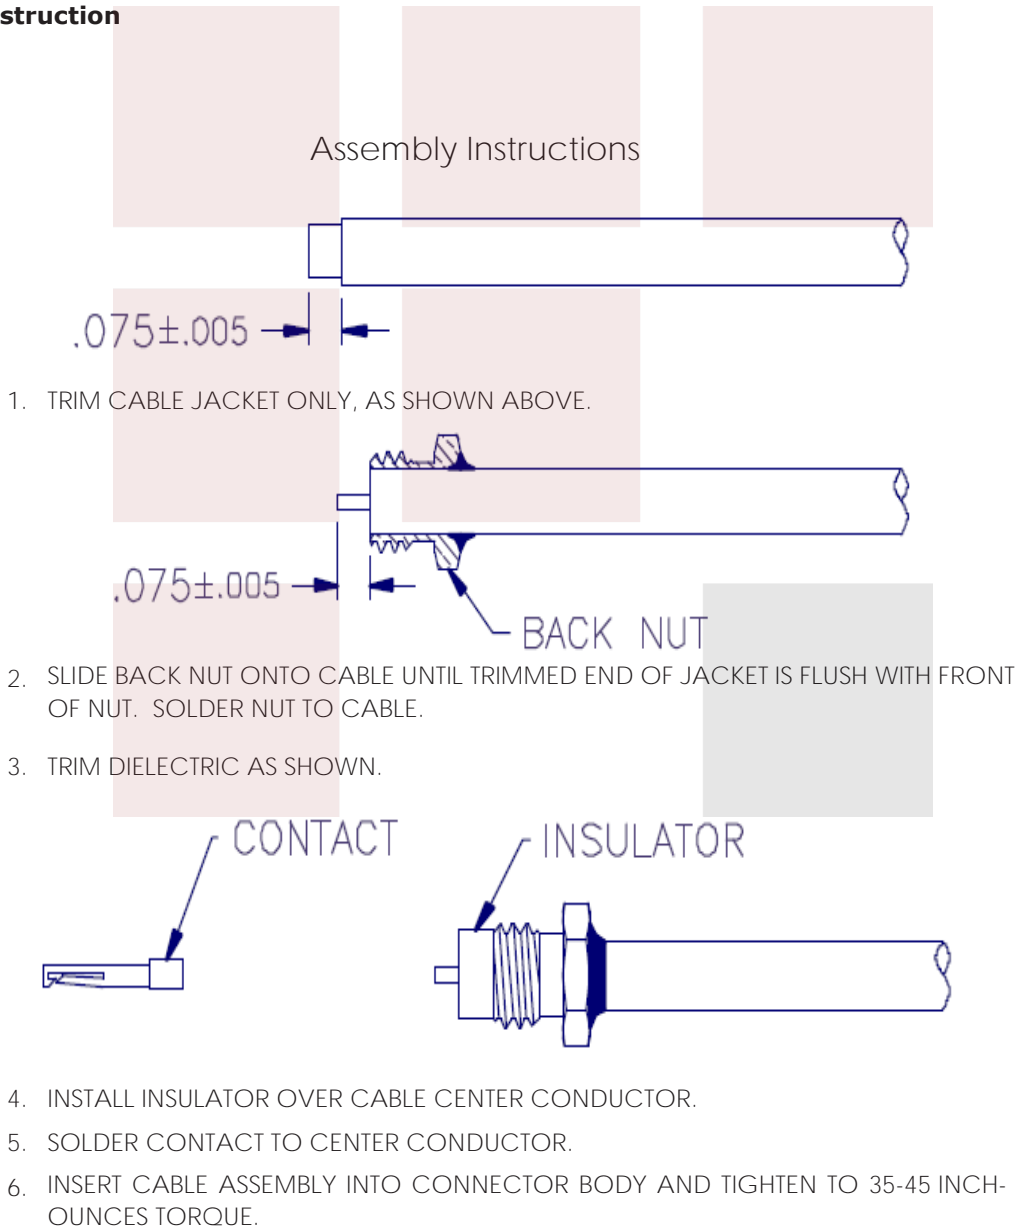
struction

Assembly Instructions

$.075 \pm .005$

1. TRIM CABLE JACKET ONLY, AS SHOWN ABOVE.

$.075 \pm .005$

BACK NUT

2. SLIDE BACK NUT ONTO CABLE UNTIL TRIMMED END OF JACKET IS FLUSH WITH FRONT OF NUT. SOLDER NUT TO CABLE.

3. TRIM DIELECTRIC AS SHOWN.

CONTACT

INSULATOR

4. INSTALL INSULATOR OVER CABLE CENTER CONDUCTOR.

5. SOLDER CONTACT TO CENTER CONDUCTOR.

6. INSERT CABLE ASSEMBLY INTO CONNECTOR BODY AND TIGHTEN TO 35-45 INCH-OUNCES TORQUE.